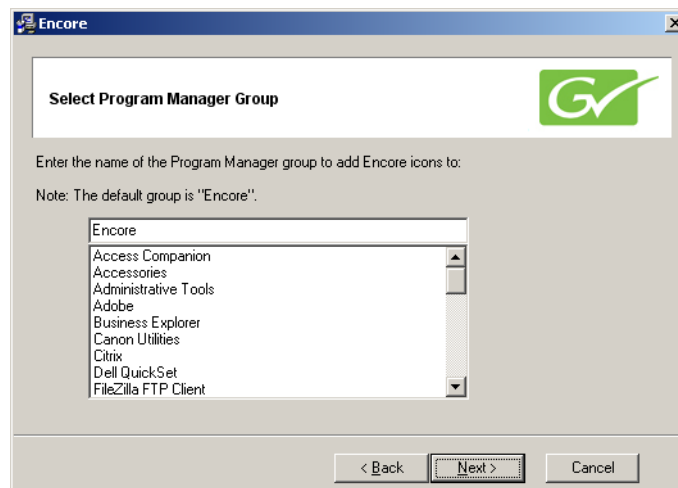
Encore

Select Program Manager Group

GV

Enter the name of the Program Manager group to add Encore icons to:

Note: The default group is "Encore".

Encore

Access Companion
Accessories
Administrative Tools
Adobe
Business Explorer
Canon Utilities
Citrix
Dell QuickSet
FileZilla FTP Client

< Back
Next >
Cancel